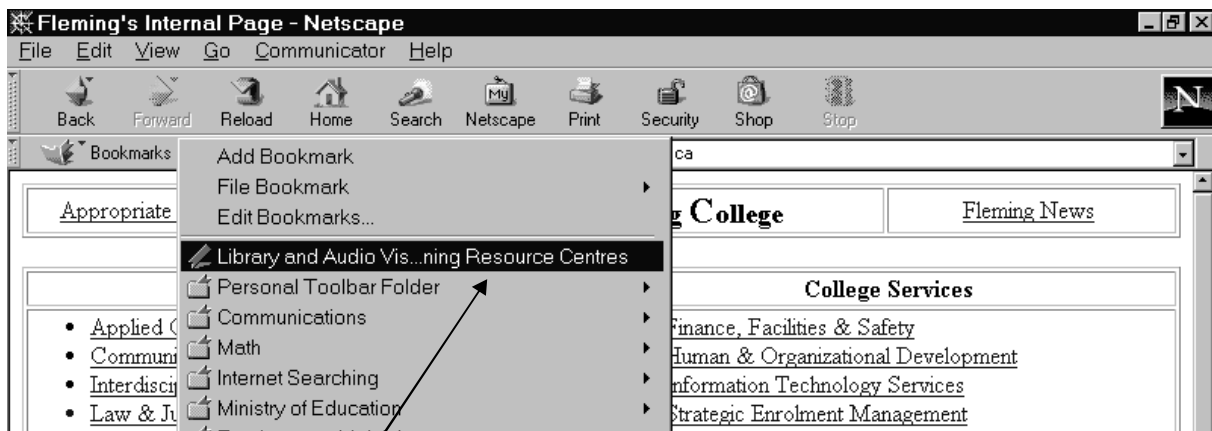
Fleming's Internal Page - Netscape

File Edit View Go Communicator Help

Back Forward Reload Home Search Netscape Print Security Shop Stop

Bookmarks

Add Bookmark
File Bookmark
Edit Bookmarks...
Library and Audio Vis...ning Resource Centres
Personal Toolbar Folder
Communications
Math
Internet Searching
Ministry of Education

ca

Appropriate

g College

Fleming News

College Services

• Applied
• Communi
• Interdisci
• Law & Ju

Finance, Facilities & Safety
Human & Organizational Development
nformation Technology Services
Strategic Enrolment Management